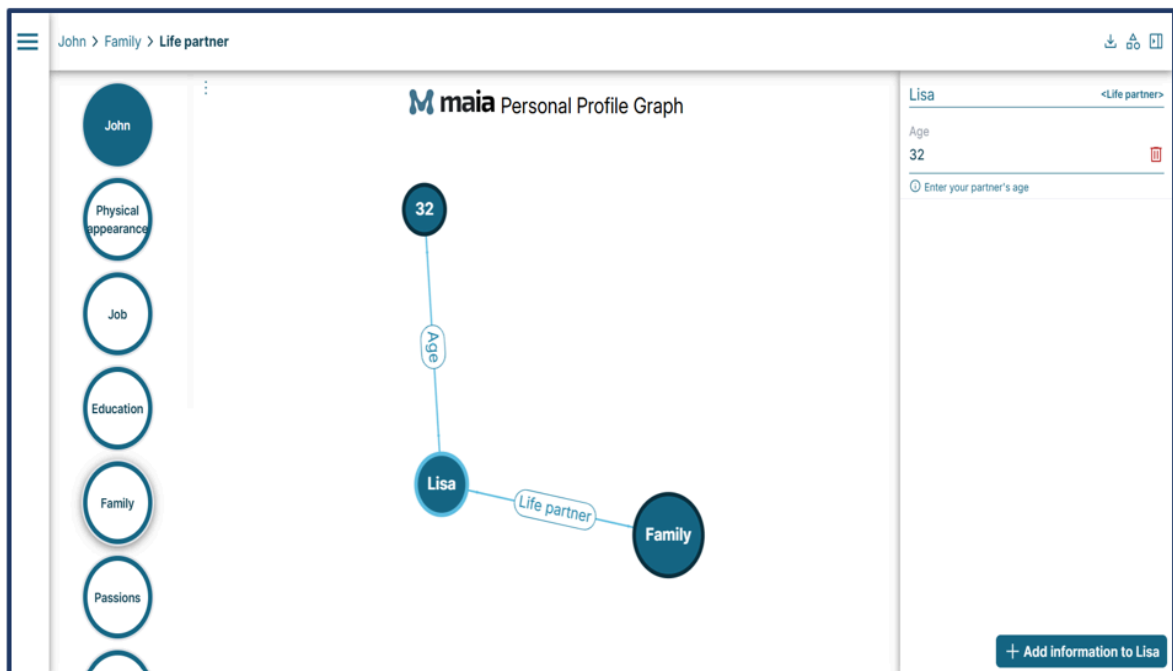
John > Family > **Life partner**

John

Physical appearance

Job

Education

Family

Passions

maia Personal Profile Graph

32

Age

Lisa

Life partner

Family

Lisa <Life partner>

Age

32

Enter your partner's age

+ Add information to Lisa